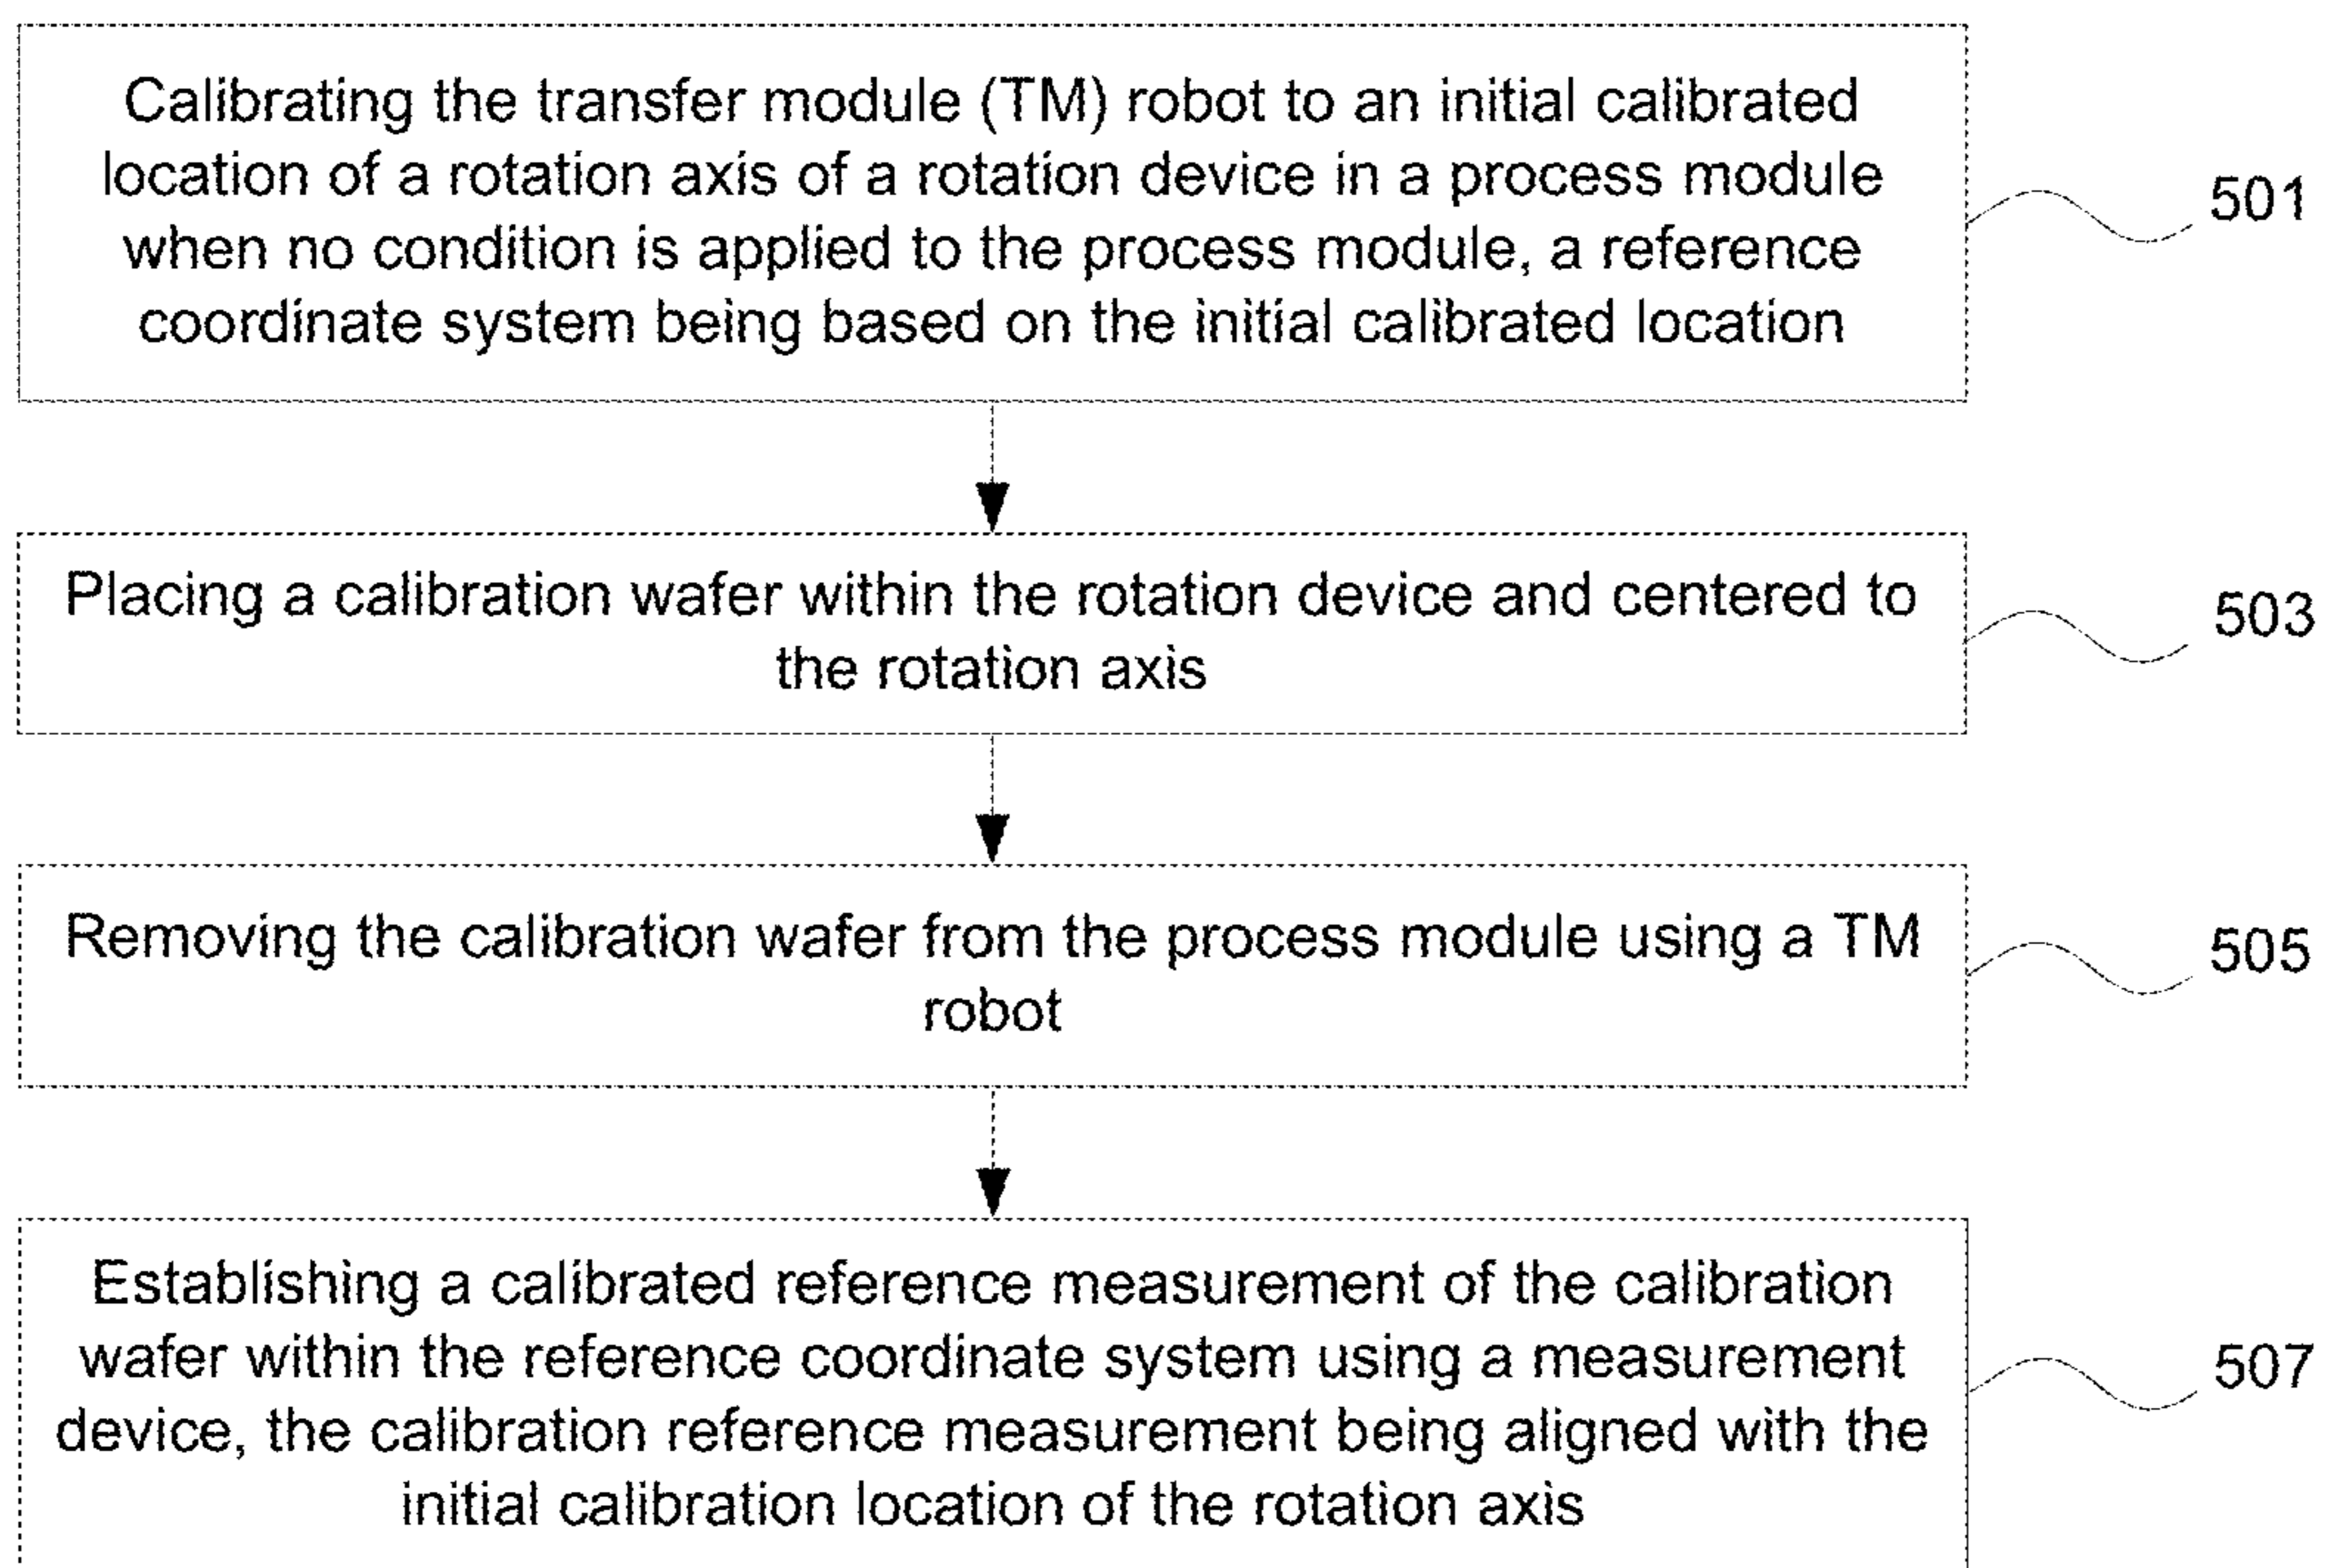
Calibrating the transfer module (TM) robot to an initial calibrated location of a rotation axis of a rotation device in a process module when no condition is applied to the process module, a reference coordinate system being based on the initial calibrated location

501

Placing a calibration wafer within the rotation device and centered to the rotation axis

503

Removing the calibration wafer from the process module using a TM robot

505

Establishing a calibrated reference measurement of the calibration wafer within the reference coordinate system using a measurement device, the calibration reference measurement being aligned with the initial calibration location of the rotation axis

507